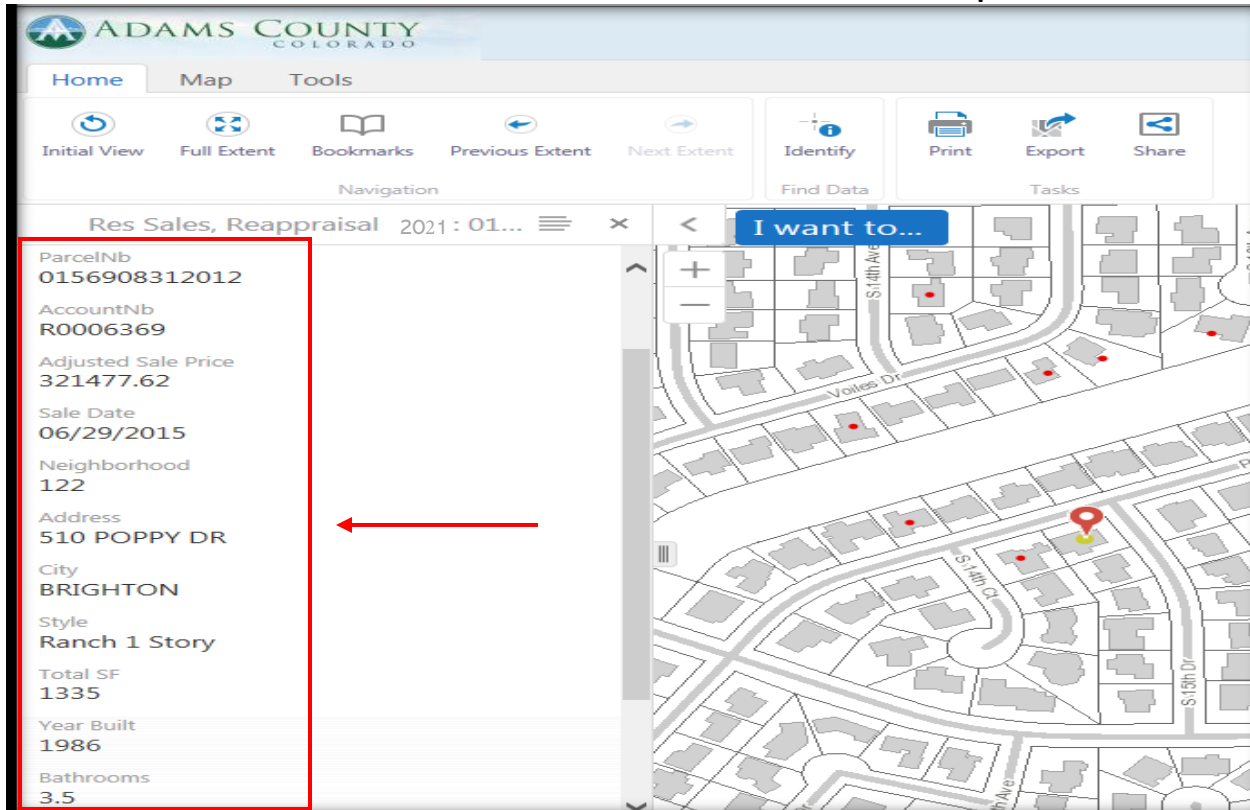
ADAMS COUNTY
COLORADO

Home Map Tools

Initial View Full Extent Bookmarks Previous Extent Next Extent
Navigation

Identify
Find Data

Print Export Share
Tasks

Res Sales, Reappraisal 2021 : 01...

I want to...

ParcelNb
0156908312012
AccountNb
R0006369
Adjusted Sale Price
321477.62
Sale Date
06/29/2015
Neighborhood
122
Address
510 POPPY DR
City
BRIGHTON
Style
Ranch 1 Story
Total SF
1335
Year Built
1986
Bathrooms
3.5

S 14th Ave
Voiles Dr
S 14th Ct
S 15th Dr